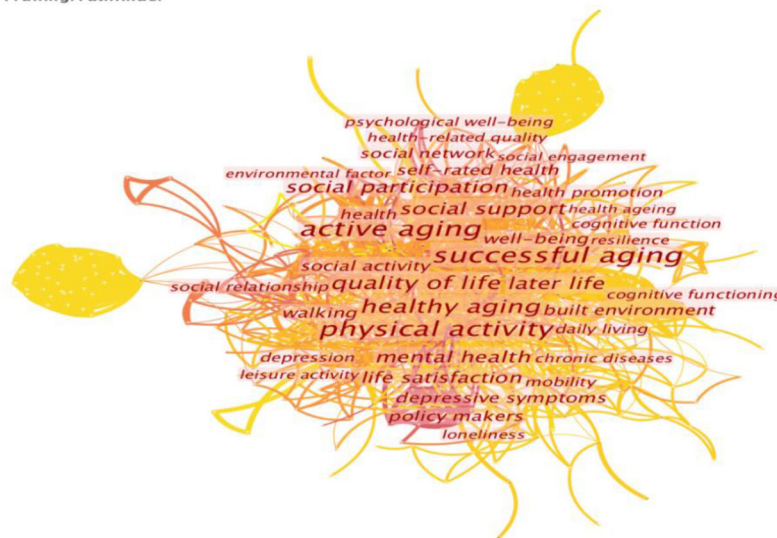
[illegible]

psychological well-being
health-related quality
social network social engagement
environmental factor self-rated health
social participation health promotion
health social support health ageing
cognitive function
active aging well-being resilience
successful aging
social activity
social relationship quality of life later life
cognitive functioning
healthy aging
walking built environment
physical activity daily living
depression mental health chronic diseases
leisure activity life satisfaction mobility
depressive symptoms
policy makers
loneliness